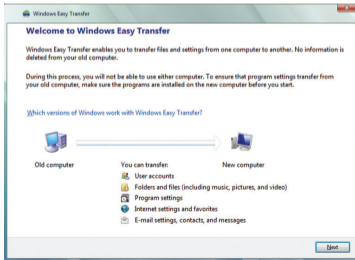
Windows Easy Transfer

Welcome to Windows Easy Transfer

Windows Easy Transfer enables you to transfer files and settings from one computer to another. No information is deleted from your old computer.

During this process, you will not be able to use either computer. To ensure that program settings transfer from your old computer, make sure the programs are installed on the new computer before you start.

Which versions of Windows work with Windows Easy Transfer?

Old computer

You can transfer:

User accounts

Folders and files (including music, pictures, and video)

Program settings

Internet settings and favorites

E-mail settings, contacts, and messages

New computer

Next